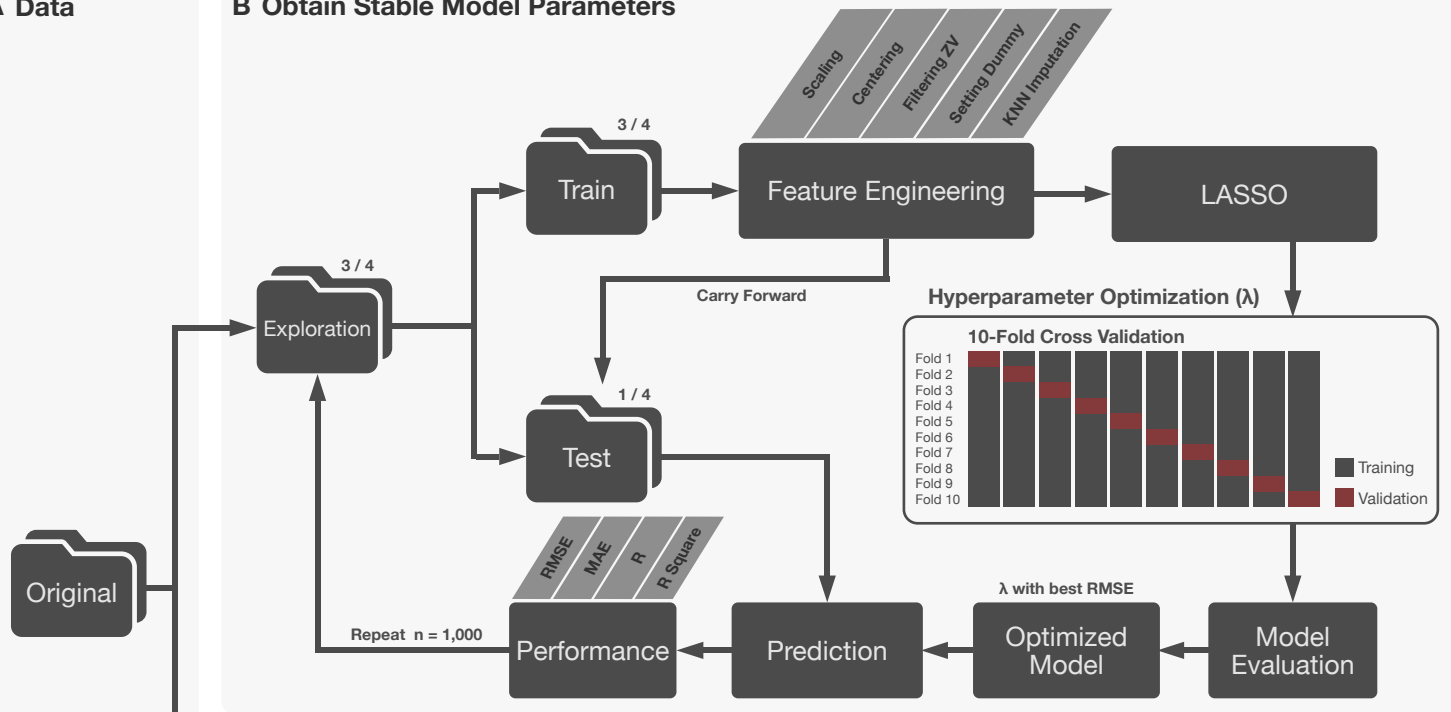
A Data

B Obtain Stable Model Parameters

Original

Exploration
3 / 4

Train
3 / 4

Test
1 / 4

Scaling
Centering
Filtering ZV
Setting Dummy
KNN Imputation

Feature Engineering

LASSO

Carry Forward

Hyperparameter Optimization (λ)

10-Fold Cross Validation

Fold 1
Fold 2
Fold 3
Fold 4
Fold 5
Fold 6
Fold 7
Fold 8
Fold 9
Fold 10

Training
Validation

RMSE
MAE
R
R Square

λ with best RMSE

Repeat n = 1,000

Performance

Prediction

Optimized Model

Model Evaluation